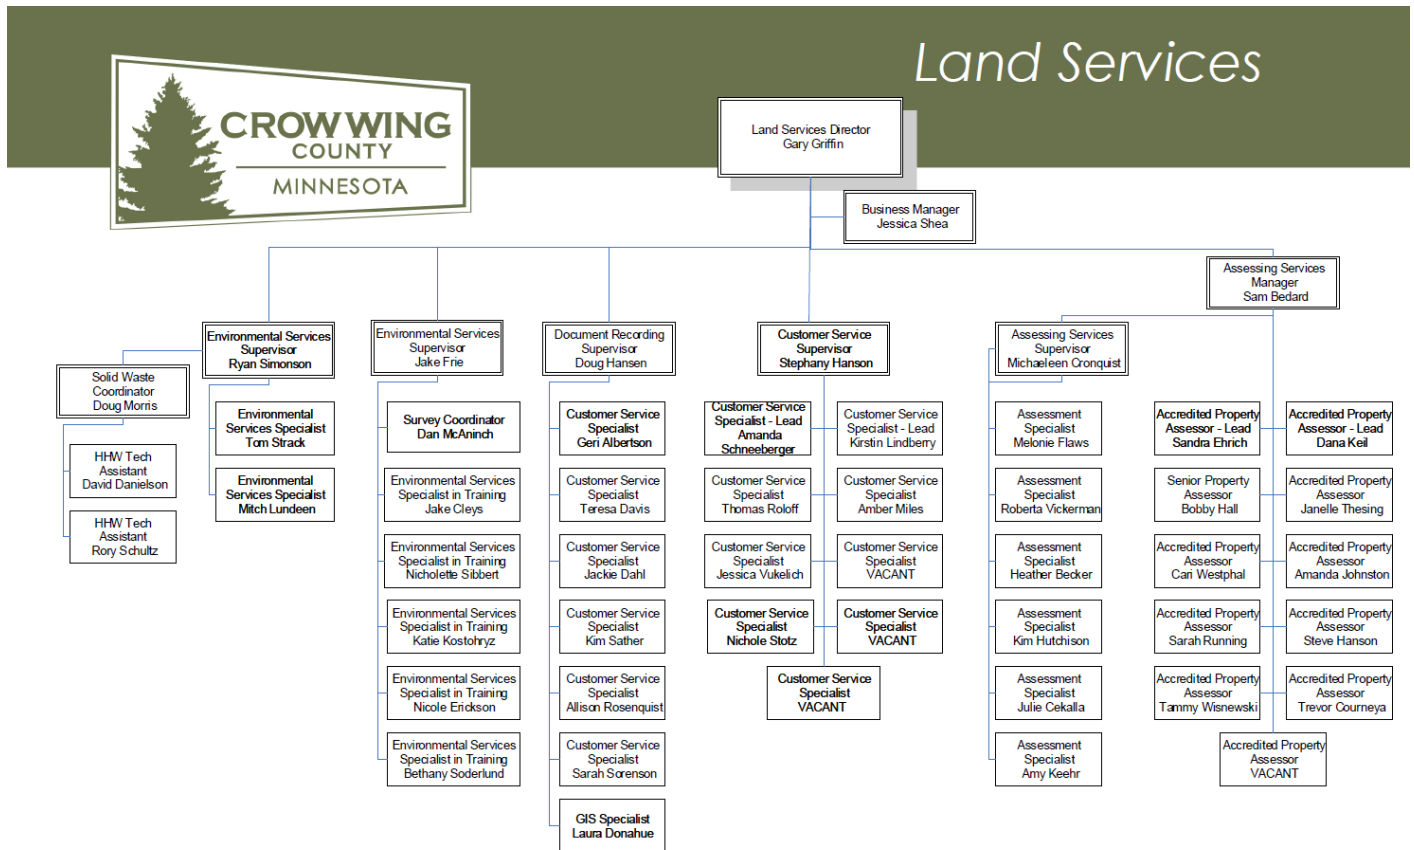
Land Services

CROW WING COUNTY MINNESOTA

Land Services Director
Gary Griffin

Business Manager
Jessica Shea

Assessing Services Manager
Sam Bedard

Environmental Services Supervisor
Ryan Simonson

Solid Waste Coordinator
Doug Morris

HHW Tech Assistant
David Danielson

HHW Tech Assistant
Rory Schultz

Environmental Services Specialist
Tom Strack

Environmental Services Specialist
Mitch Lundeen

Environmental Services Supervisor
Jake Frie

Survey Coordinator
Dan McAninch

Environmental Services Specialist in Training
Jake Cleys

Environmental Services Specialist in Training
Nicholette Sibbert

Environmental Services Specialist in Training
Katie Kostohryz

Environmental Services Specialist in Training
Nicole Erickson

Environmental Services Specialist in Training
Bethany Soderlund

Document Recording Supervisor
Doug Hansen

Customer Service Specialist
Geri Albertson

Customer Service Specialist
Teresa Davis

Customer Service Specialist
Jackie Dahl

Customer Service Specialist
Kim Sather

Customer Service Specialist
Allison Rosenquist

Customer Service Specialist
Sarah Sorenson

GIS Specialist
Laura Donahue

Customer Service Supervisor
Stephany Hanson

Customer Service Specialist - Lead
Amanda Schneeberger

Customer Service Specialist - Lead
Kirstin Lindberry

Customer Service Specialist
Thomas Roloff

Customer Service Specialist
Amber Miles

Customer Service Specialist
Jessica Vukelich

Customer Service Specialist
VACANT

Customer Service Specialist
Nichole Stotz

Customer Service Specialist
VACANT

Customer Service Specialist
VACANT

Assessing Services Supervisor
Michaeleen Cronquist

Assessment Specialist
Melonie Flaws

Assessment Specialist
Roberta Vickerman

Assessment Specialist
Heather Becker

Assessment Specialist
Kim Hutchison

Assessment Specialist
Julie Cekalla

Assessment Specialist
Amy Keehr

Accredited Property Assessor - Lead
Sandra Ehrich

Accredited Property Assessor - Lead
Dana Keil

Senior Property Assessor
Bobby Hall

Accredited Property Assessor
Janelle Thesing

Accredited Property Assessor
Cari Westphal

Accredited Property Assessor
Amanda Johnston

Accredited Property Assessor
Sarah Running

Accredited Property Assessor
Steve Hanson

Accredited Property Assessor
Tammy Wisnewski

Accredited Property Assessor
Trevor Courneya

Accredited Property Assessor
VACANT